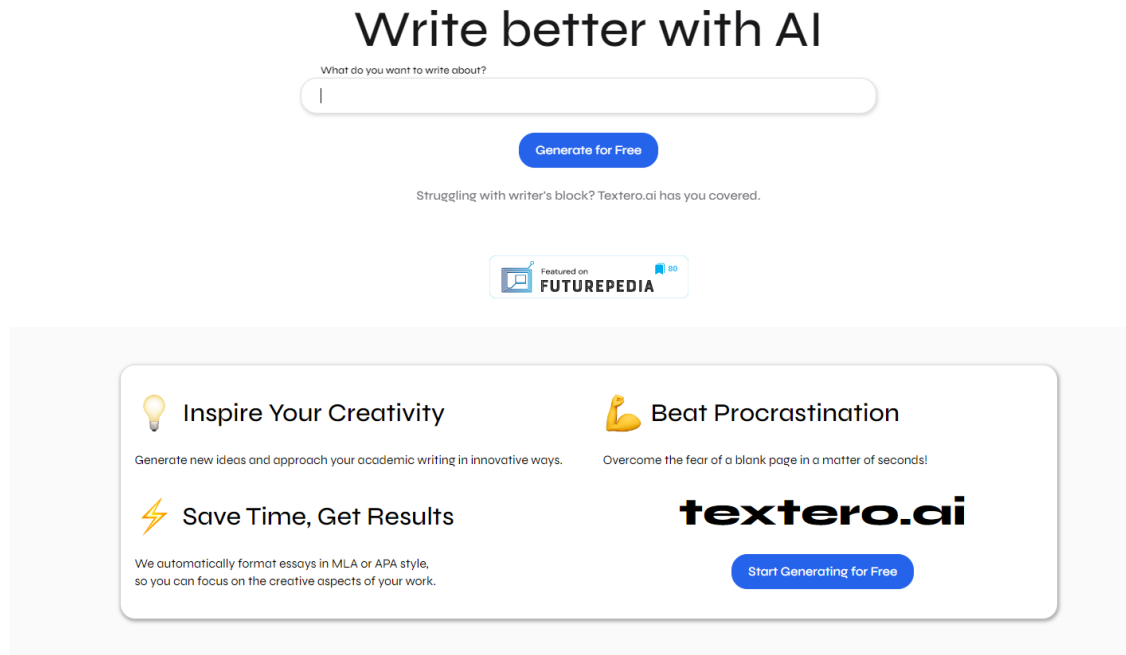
Write better with AI

What do you want to write about?

Generate for Free

Struggling with writer's block? Textero.ai has you covered.

Featured on FUTUREPEDIA 80

Inspire Your Creativity

Generate new ideas and approach your academic writing in innovative ways.

Beat Procrastination

Overcome the fear of a blank page in a matter of seconds!

Save Time, Get Results

We automatically format essays in MLA or APA style, so you can focus on the creative aspects of your work.

textero.ai

Start Generating for Free